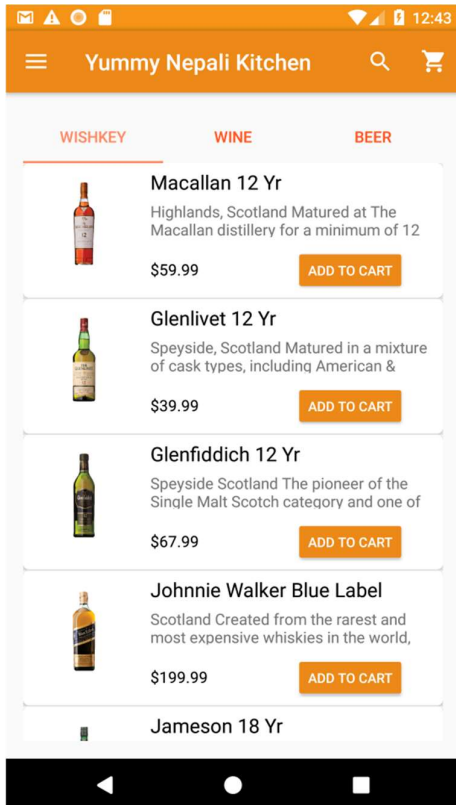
12:43

Yummy Nepali Kitchen

WISHKEY WINE BEER

Macallan 12 Yr
Highlands, Scotland Matured at The Macallan distillery for a minimum of 12
$59.99
ADD TO CART

Glenlivet 12 Yr
Speyside, Scotland Matured in a mixture of cask types, including American &
$39.99
ADD TO CART

Glenfiddich 12 Yr
Speyside Scotland The pioneer of the Single Malt Scotch category and one of
$67.99
ADD TO CART

Johnnie Walker Blue Label
Scotland Created from the rarest and most expensive whiskies in the world,
$199.99
ADD TO CART

Jameson 18 Yr